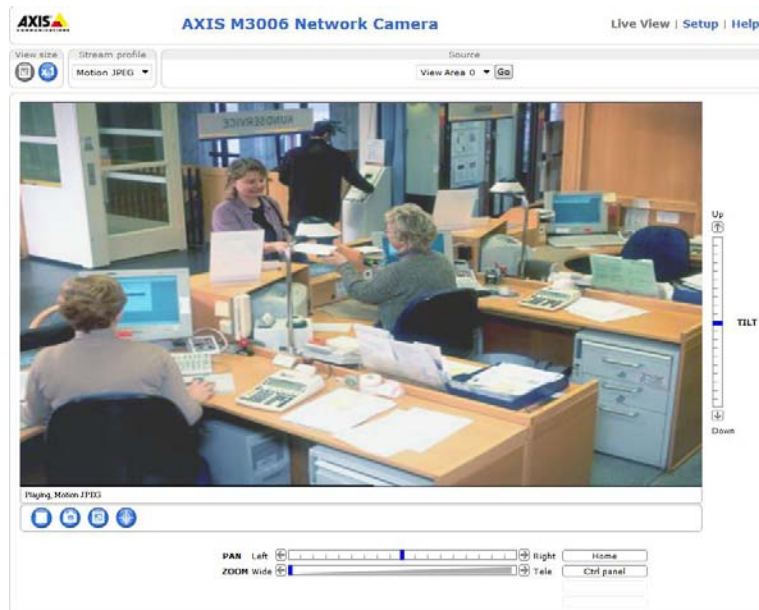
AXIS COMMUNICATIONS

AXIS M3006 Network Camera

Live View | Setup | Help

View size

Stream profile
Motion JPEG

Source
View Area 0 Go

KUNDSERVICE

Up

TILT

Down

Playing, Motion JPEG

PAN Left Right Home

ZOOM Wide Tele Ctrl panel